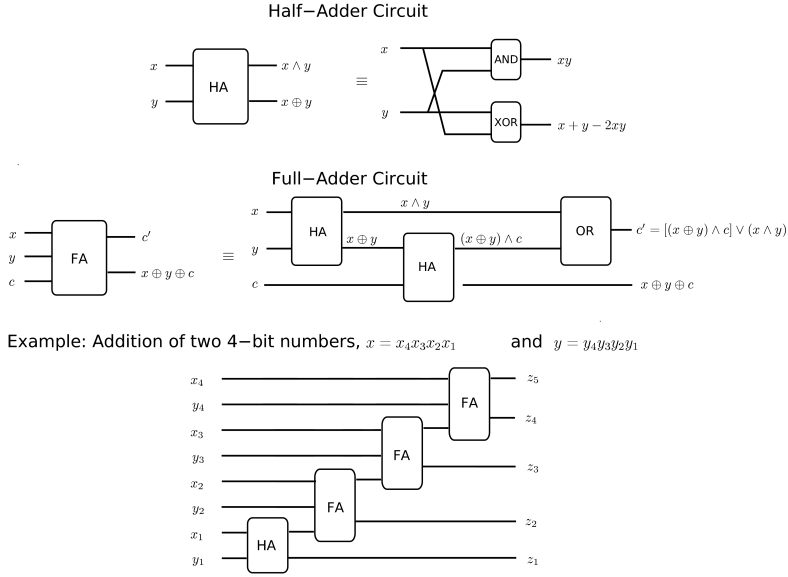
Half−Adder Circuit

$x$ HA $x \wedge y$

$y$ $x \oplus y$

$\equiv$

$x$ AND $xy$

$y$ XOR $x + y - 2xy$

Full−Adder Circuit

$x$

$y$ FA $c'$

$c$ $x \oplus y \oplus c$

$\equiv$

$x$ HA $x \wedge y$

$y$ $x \oplus y$ HA $(x \oplus y) \wedge c$ OR $c' = [(x \oplus y) \wedge c] \vee (x \wedge y)$

$c$ $x \oplus y \oplus c$

Example: Addition of two 4−bit numbers, $x = x_4x_3x_2x_1$ and $y = y_4y_3y_2y_1$

$x_4$ FA $z_5$

$y_4$ $z_4$

$x_3$ FA

$y_3$ $z_3$

$x_2$ FA

$y_2$

$x_1$ HA $z_2$

$y_1$ $z_1$